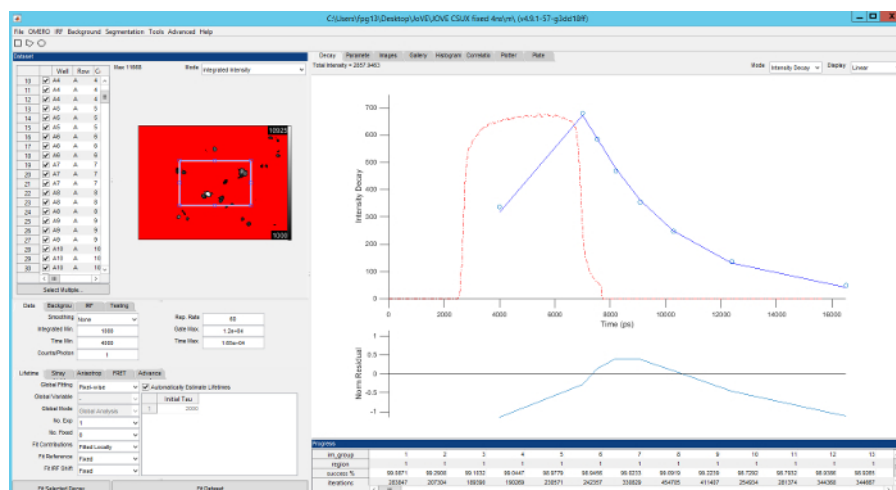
C:\Users\fpg13\Desktop\JoVE\JOVE CSUX fixed 4ns\m\ (v4.9.1-57-g3dd18f)

File OMERO IRF Background Segmentation Tools Advanced Help

Dataset

| | | Well | Row | C |
|---|---|---|---|---|
| 10 | ☑ | A4 | A | 4 |
| 11 | ☑ | A4 | A | 4 |
| 12 | ☑ | A4 | A | 4 |
| 13 | ☑ | A5 | A | 5 |
| 14 | ☑ | A5 | A | 5 |
| 15 | ☑ | A5 | A | 5 |
| 16 | ☑ | A6 | A | 6 |
| 17 | ☑ | A6 | A | 6 |
| 18 | ☑ | A6 | A | 6 |
| 19 | ☑ | A7 | A | 7 |
| 20 | ☑ | A7 | A | 7 |
| 21 | ☑ | A7 | A | 7 |
| 22 | ☑ | A8 | A | 8 |
| 23 | ☑ | A8 | A | 8 |
| 24 | ☑ | A8 | A | 8 |
| 25 | ☑ | A9 | A | 9 |
| 26 | ☑ | A9 | A | 9 |
| 27 | ☑ | A9 | A | 9 |
| 28 | ☑ | A10 | A | 10 |
| 29 | ☑ | A10 | A | 10 |
| 30 | ☑ | A10 | A | 10 |

Select Multiple...

Res 11668 Mode Integrated Intensity

10025

1000

Data Backgrou IRF Testing

Smoothing None
Integrated Min 1000
Time Min 4000
Counts/Photon 1

Rep. Rate 80
Gate Max 1.2e+04
Time Max 1.65e+04

Lifetime Stray Anisotrop FRET Advance

Global Fitting Pixel-wise
☑ Automatically Estimate Lifetimes
Global Variable
Global Mode Global Analysis
No. Exp 1
No. Fixed 0
Fit Contributions Fitted Locally
Fit Reference Fixed
Fit IRF Shift Fixed

Initial Tau
1 2000

Fit Selected Decay    Fit Dataset

Decay Parameter Images Gallery Histogram Correlatio Plotter Plate

Total Intensity = 2657.9463

Mode Intensity Decay Display Linear

Intensity Decay

700
600
500
400
300
200
100
0

0 2000 4000 6000 8000 10000 12000 14000 16000
Time (ps)

Norm Residual

1.5
1
0.5
0
-0.5
-1

Progress

| im_group | 1 | 2 | 3 | 4 | 5 | 6 | 7 | 8 | 9 | 10 | 11 | 12 | 13 |
|---|---|---|---|---|---|---|---|---|---|---|---|---|---|
| region | 1 | 1 | 1 | 1 | 1 | 1 | 1 | 1 | 1 | 1 | 1 | 1 | 1 |
| success % | 99.5871 | 99.2608 | 99.1032 | 99.0447 | 98.9776 | 99.0456 | 98.8233 | 99.0919 | 99.2219 | 99.7292 | 99.7832 | 99.9388 | 99.9351 |
| iterations | 283847 | 207304 | 188386 | 190269 | 238571 | 242357 | 338829 | 454765 | 411467 | 254934 | 281374 | 344368 | 344887 |